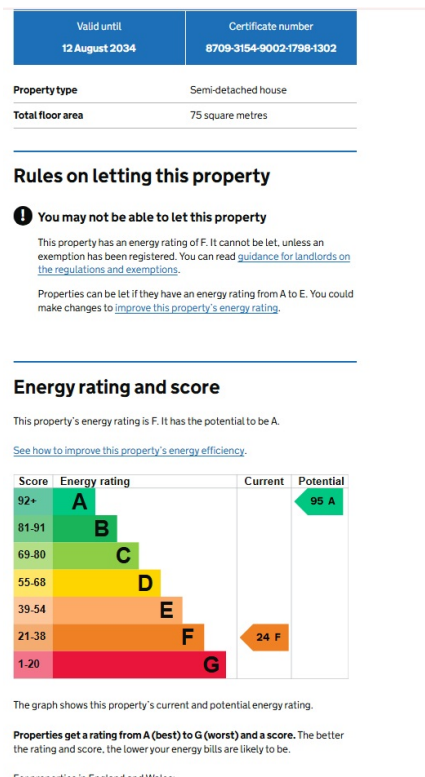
| Valid until | Certificate number |
|---|---|
| 12 August 2034 | 8709-3154-9002-1798-1302 |

| | |
|---|---|
| Property type | Semi-detached house |
| Total floor area | 75 square metres |

Rules on letting this property

You may not be able to let this property

This property has an energy rating of F. It cannot be let, unless an exemption has been registered. You can read guidance for landlords on the regulations and exemptions.

Properties can be let if they have an energy rating from A to E. You could make changes to improve this property's energy rating.

Energy rating and score

This property's energy rating is F. It has the potential to be A.

See how to improve this property's energy efficiency.

| Score | Energy rating | Current | Potential |
|---|---|---|---|
| 92+ | A | | 95 A |
| 81-91 | B | | |
| 69-80 | C | | |
| 55-68 | D | | |
| 39-54 | E | | |
| 21-38 | F | 24 F | |
| 1-20 | G | | |

The graph shows this property's current and potential energy rating.

Properties get a rating from A (best) to G (worst) and a score. The better the rating and score, the lower your energy bills are likely to be.

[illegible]